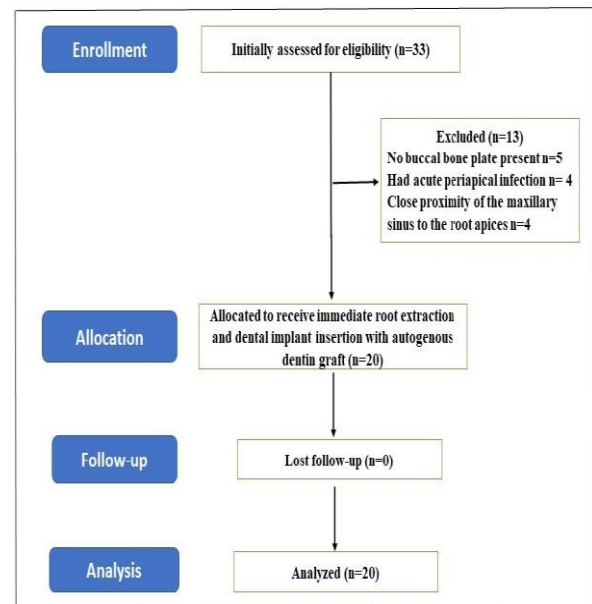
Enrollment

Initially assessed for eligibility (n=33)

Excluded (n=13)
No buccal bone plate present n=5
Had acute periapical infection n= 4
Close proximity of the maxillary sinus to the root apices n=4

Allocation

Allocated to receive immediate root extraction and dental implant insertion with autogenous dentin graft (n=20)

Follow-up

Lost follow-up (n=0)

Analysis

Analyzed (n=20)